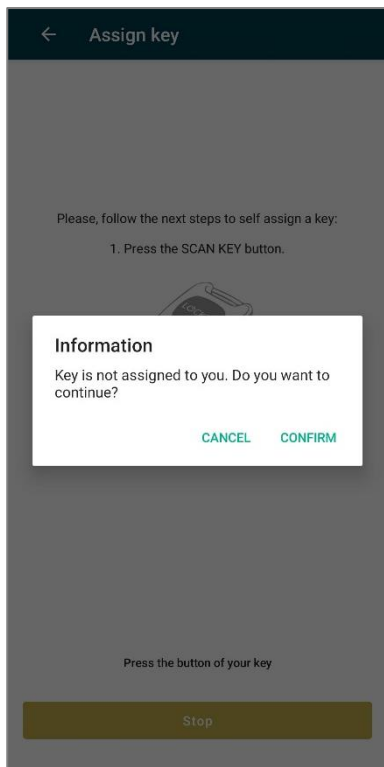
Assign key

Please, follow the next steps to self assign a key:

1. Press the SCAN KEY button.

Information

Key is not assigned to you. Do you want to continue?

CANCEL CONFIRM

Press the button of your key

Stop